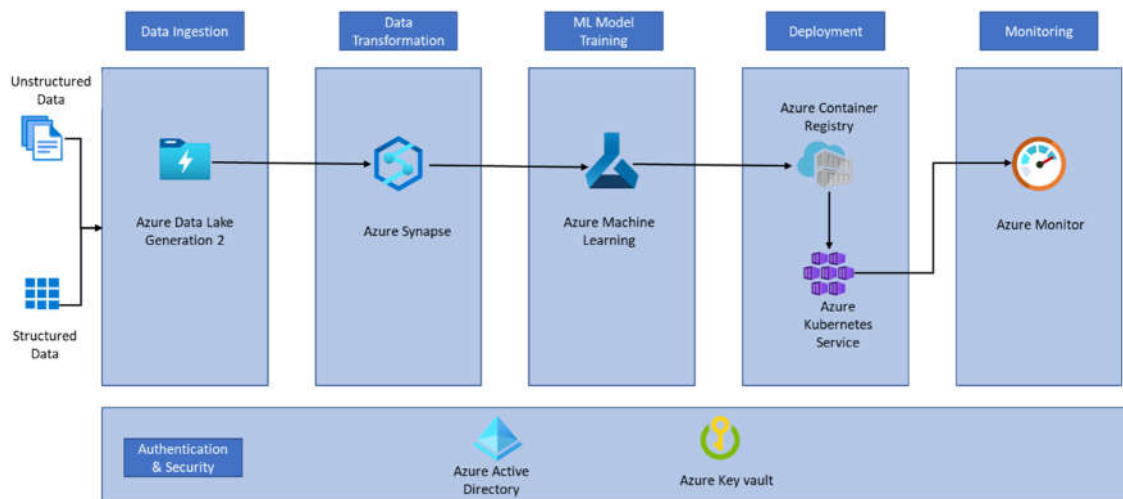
Data Ingestion

Data Transformation

ML Model Training

Deployment

Monitoring

Unstructured Data

Structured Data

Azure Data Lake Generation 2

Azure Synapse

Azure Machine Learning

Azure Container Registry

Azure Kubernetes Service

Azure Monitor

Authentication & Security

Azure Active Directory

Azure Key vault